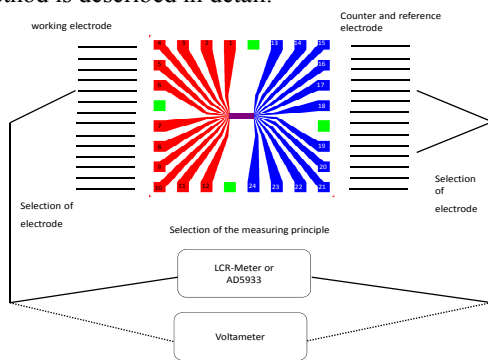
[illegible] method is described in detail.

working electrode

Counter and reference electrode

4 3 2 1 13 14 15

5 16

6 17

18

7

8 19

9 20

10 11 12 24 23 22 21

Selection of electrode

Selection of electrode

Selection of the measuring principle

LCR-Meter or AD5933

Voltameter